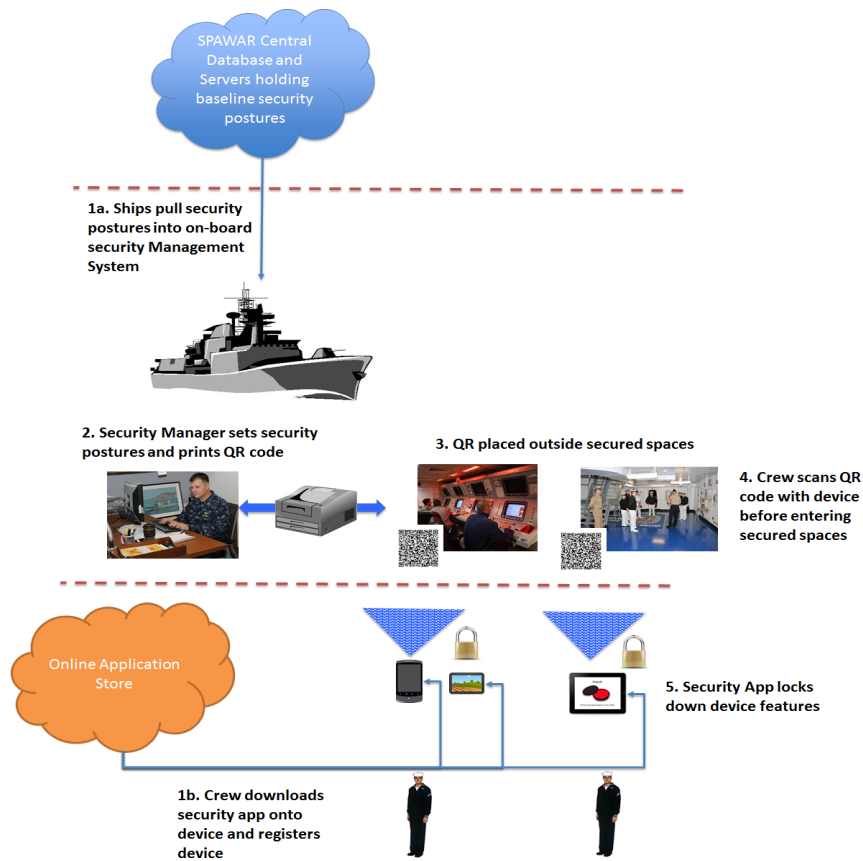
SPAWAR Central Database and Servers holding baseline security postures

1a. Ships pull security postures into on-board security Management System

2. Security Manager sets security postures and prints QR code

3. QR placed outside secured spaces

4. Crew scans QR code with device before entering secured spaces

Online Application Store

5. Security App locks down device features

1b. Crew downloads security app onto device and registers device